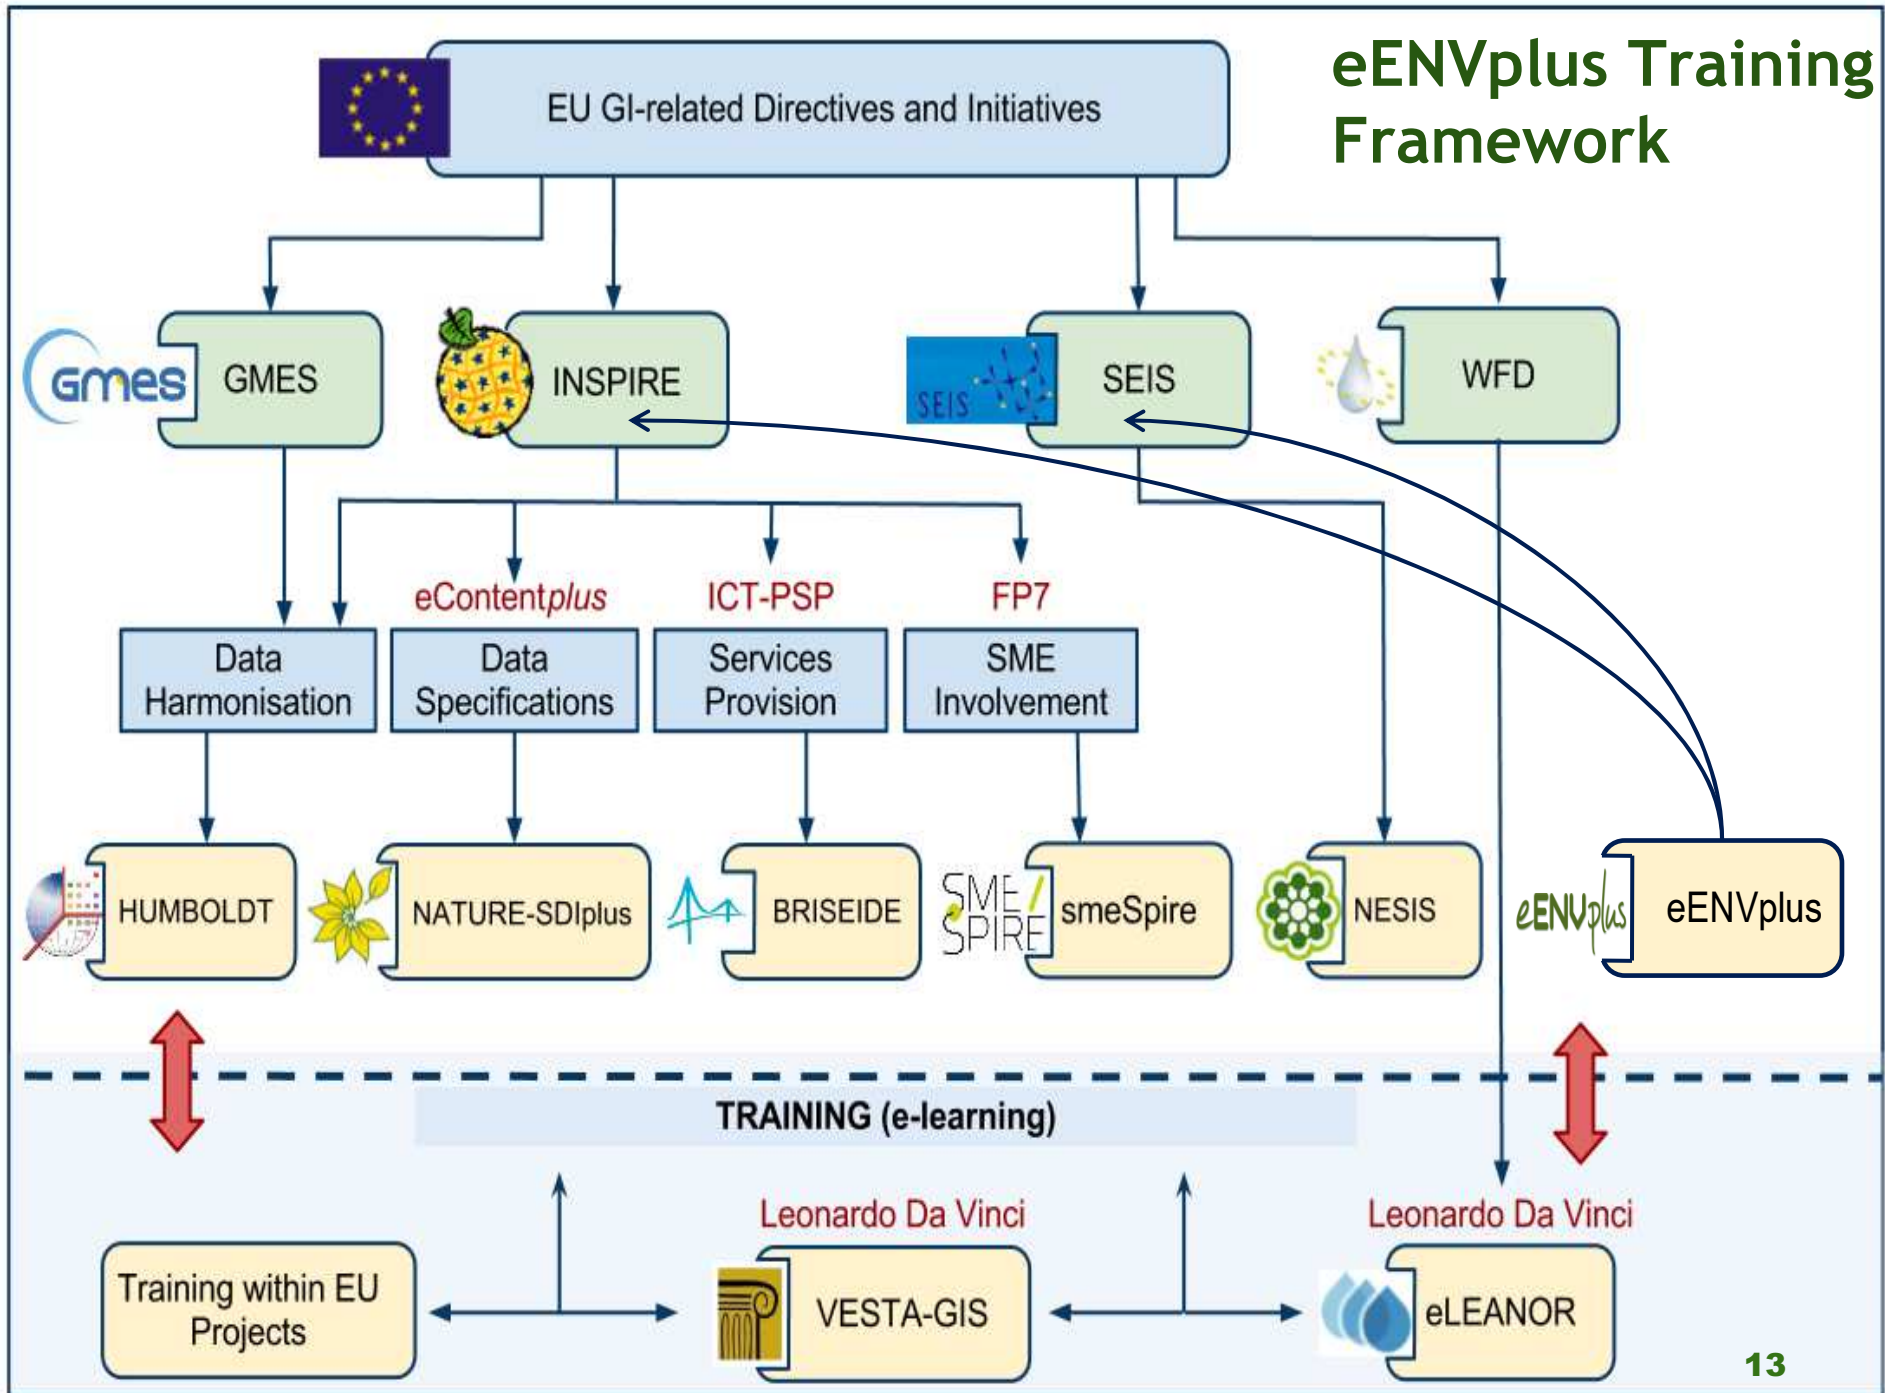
eENVplus Training Framework

EU GI-related Directives and Initiatives

GMES GMES

INSPIRE

SEIS SEIS

WFD

eContentplus

ICT-PSP

FP7

Data Harmonisation

Data Specifications

Services Provision

SME Involvement

HUMBOLDT

NATURE-SDIplus

BRISEIDE

SME/SPIRE smeSpire

NESIS

eENVplus eENVplus

TRAINING (e-learning)

Leonardo Da Vinci

Leonardo Da Vinci

Training within EU Projects

VESTA-GIS

eLEANOR

13